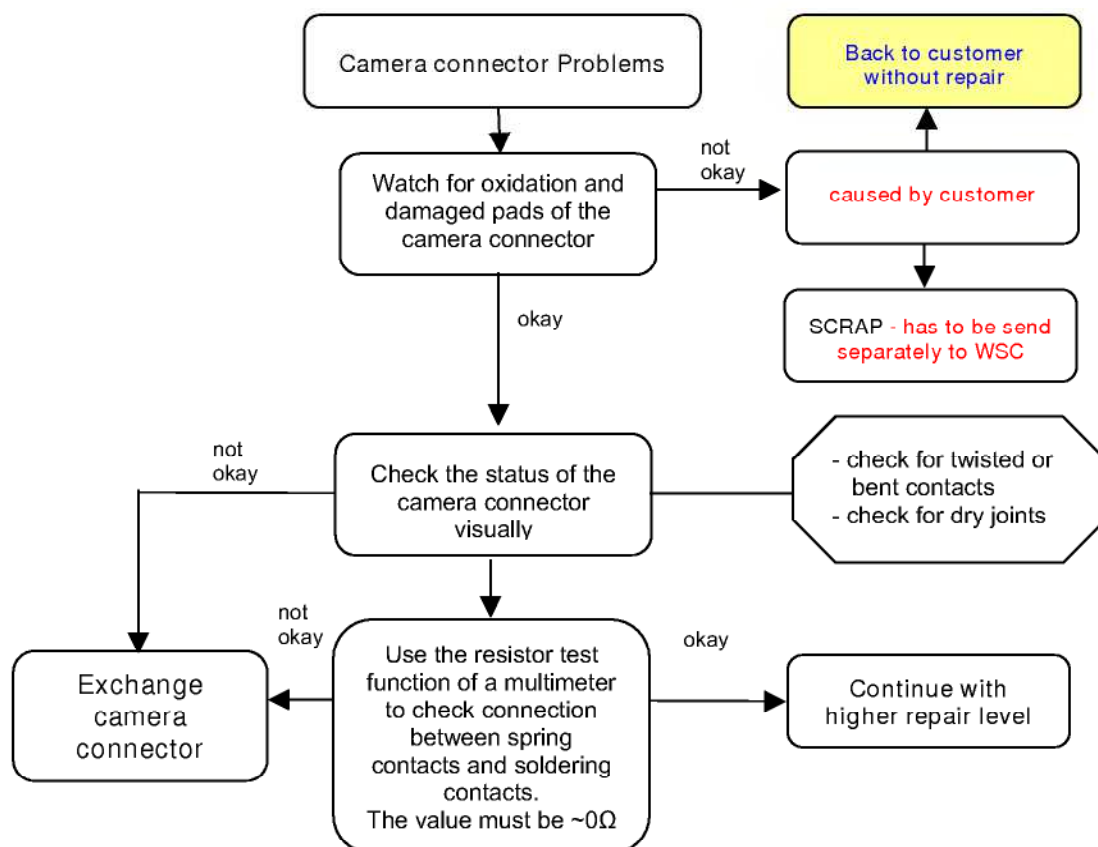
Camera connector Problems

Watch for oxidation and damaged pads of the camera connector

not okay

caused by customer

Back to customer without repair

SCRAP - has to be send separately to WSC

okay

not okay

Check the status of the camera connector visually

- check for twisted or bent contacts
- check for dry joints

not okay

Exchange camera connector

Use the resistor test function of a multimeter to check connection between spring contacts and soldering contacts. The value must be ~0Ω

okay

Continue with higher repair level